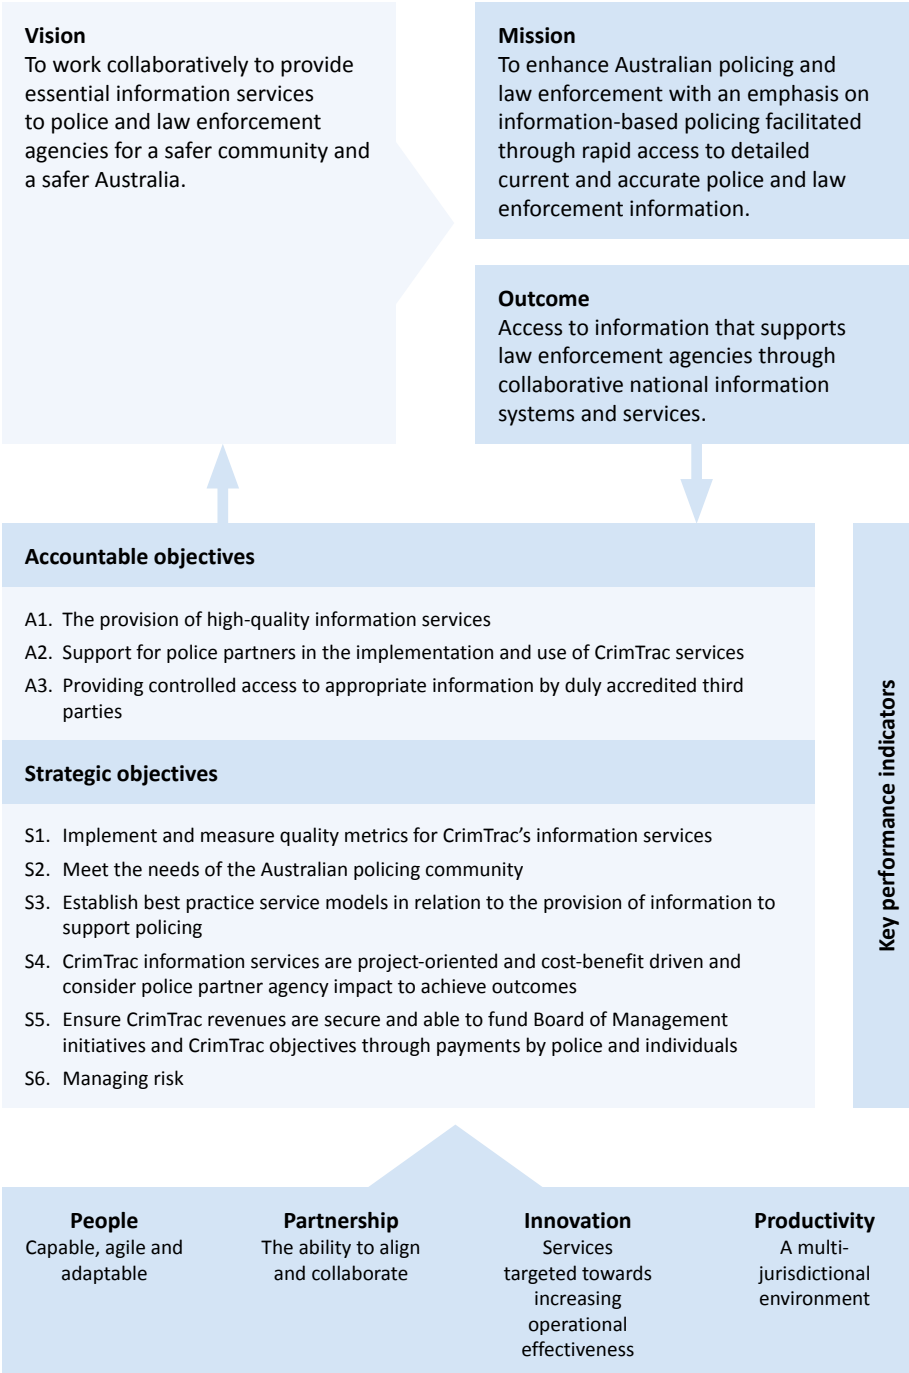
**Vision**
To work collaboratively to provide essential information services to police and law enforcement agencies for a safer community and a safer Australia.

**Mission**
To enhance Australian policing and law enforcement with an emphasis on information-based policing facilitated through rapid access to detailed current and accurate police and law enforcement information.

**Outcome**
Access to information that supports law enforcement agencies through collaborative national information systems and services.

**Accountable objectives**

A1. The provision of high-quality information services
A2. Support for police partners in the implementation and use of CrimTrac services
A3. Providing controlled access to appropriate information by duly accredited third parties

**Strategic objectives**

S1. Implement and measure quality metrics for CrimTrac's information services
S2. Meet the needs of the Australian policing community
S3. Establish best practice service models in relation to the provision of information to support policing
S4. CrimTrac information services are project-oriented and cost-benefit driven and consider police partner agency impact to achieve outcomes
S5. Ensure CrimTrac revenues are secure and able to fund Board of Management initiatives and CrimTrac objectives through payments by police and individuals
S6. Managing risk

**Key performance indicators**

**People**
Capable, agile and adaptable

**Partnership**
The ability to align and collaborate

**Innovation**
Services targeted towards increasing operational effectiveness

**Productivity**
A multi-jurisdictional environment